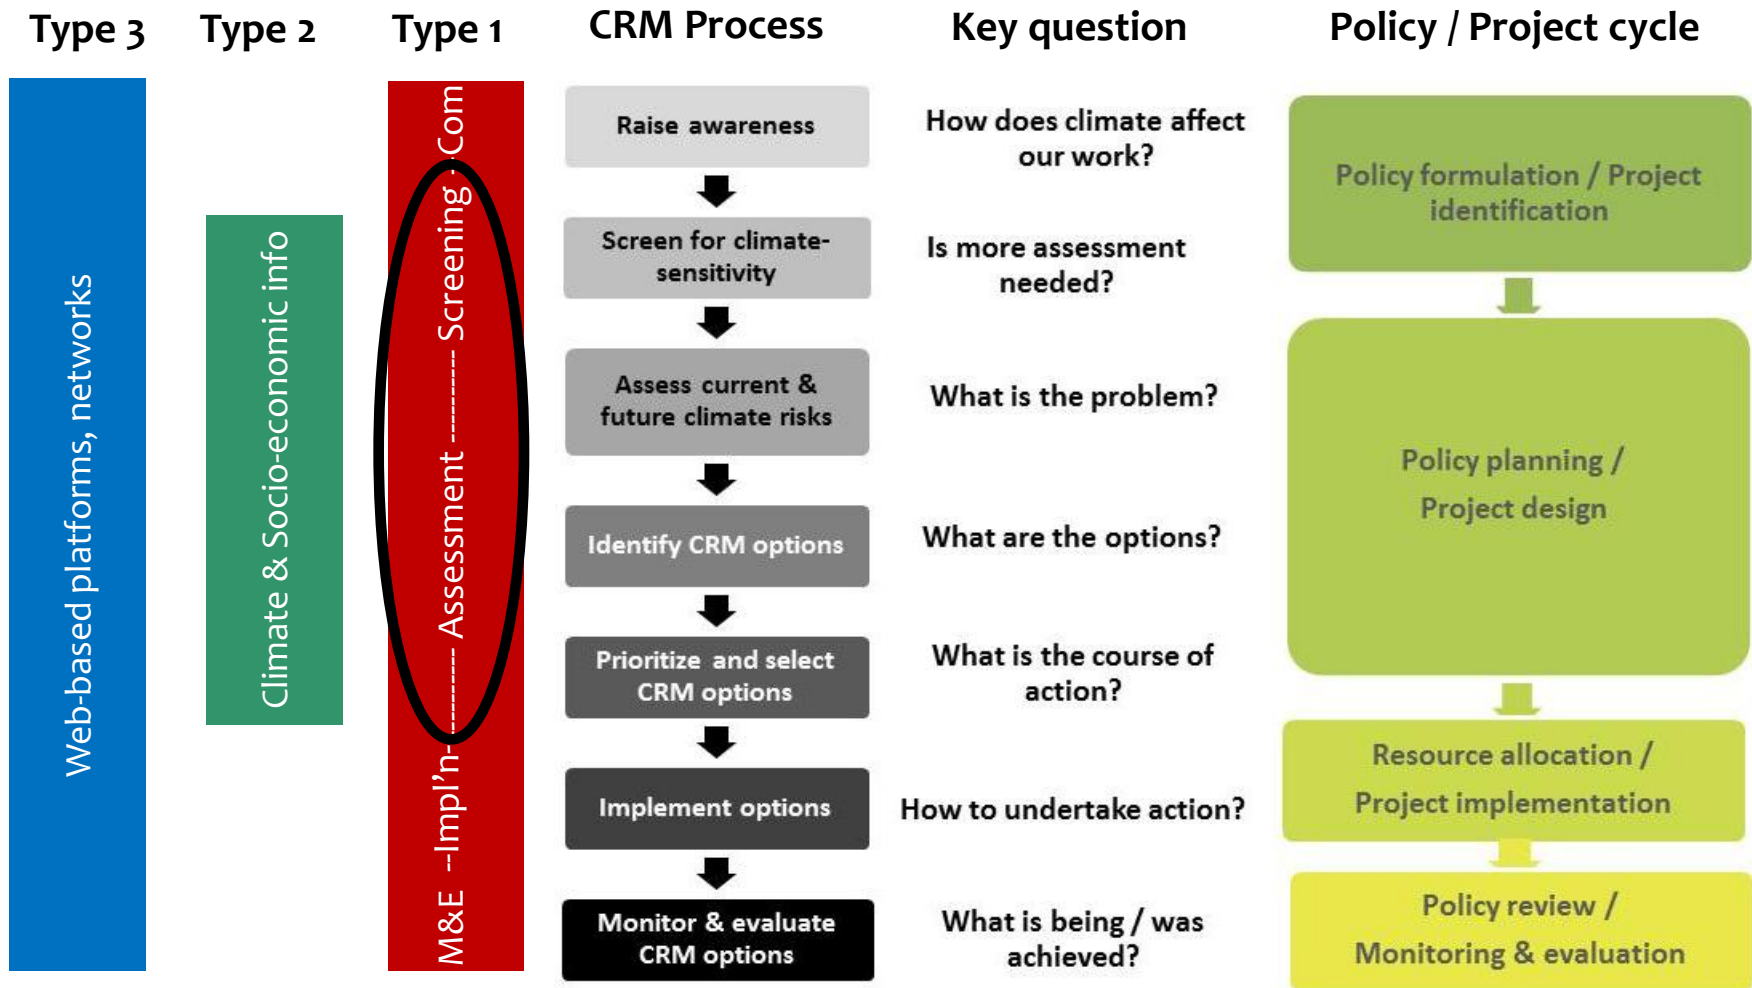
Type 3

Web-based platforms, networks

Type 2

Climate & Socio-economic info

Type 1

M&E --Impl'n--------- Assessment --------- Screening - Com

CRM Process

Raise awareness

Screen for climate-sensitivity

Assess current & future climate risks

Identify CRM options

Prioritize and select CRM options

Implement options

Monitor & evaluate CRM options

Key question

How does climate affect our work?

Is more assessment needed?

What is the problem?

What are the options?

What is the course of action?

How to undertake action?

What is being / was achieved?

Policy / Project cycle

Policy formulation / Project identification

Policy planning / Project design

Resource allocation / Project implementation

Policy review / Monitoring & evaluation